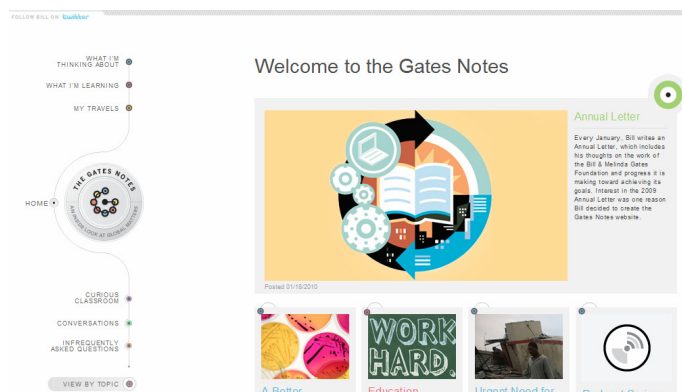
FOLLOW BILL ON twitter

WHAT I'M THINKING ABOUT

WHAT I'M LEARNING

MY TRAVELS

HOME

THE GATES NOTES

A PERSONAL LOOK AT GLOBAL MATTERS

CURIOUS CLASSROOM

CONVERSATIONS

INFREQUENTLY ASKED QUESTIONS

VIEW BY TOPIC

Welcome to the Gates Notes

Annual Letter

Every January, Bill writes an Annual Letter, which includes his thoughts on the work of the Bill & Melinda Gates Foundation and progress it is making toward achieving its goals. Interest in the 2009 Annual Letter was one reason Bill decided to create the Gates Notes website.

Posted 01/18/2010

WORK HARD.

A Better

Education

Urgent Need for

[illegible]